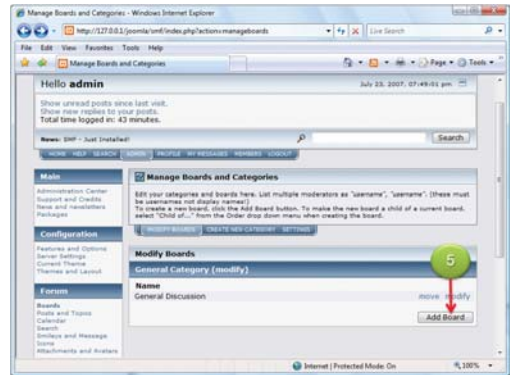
Manage Boards and Categories - Windows Internet Explorer

http://127.0.0.1/joomla/smf/index.php?action=manageboards

Live Search

File Edit View Favorites Tools Help

Manage Boards and Categories

Page Tools

Hello admin

July 23, 2007, 07:49:01 pm

Show unread posts since last visit.
Show new replies to your posts.
Total time logged in: 43 minutes.

News: SMF - Just Installed!

Search

HOME HELP SEARCH ADMIN PROFILE MY MESSAGES MEMBERS LOGOUT

Main

Administration Center
Support and Credits
News and newsletters
Packages

Configuration

Features and Options
Server Settings
Current Theme
Themes and Layout

Forum

Boards
Posts and Topics
Calendar
Search
Smileys and Message Icons
Attachments and Avatars

Manage Boards and Categories

Edit your categories and boards here. List multiple moderators as "username", "username". (these must be usernames not display names!)
To create a new board, click the Add Board button. To make the new board a child of a current board, select "Child of..." from the Order drop down menu when creating the board.

MODIFY BOARDS CREATE NEW CATEGORY SETTINGS

Modify Boards

General Category (modify)

5

Name
General Discussion

move modify

Add Board

Internet | Protected Mode: On

100%